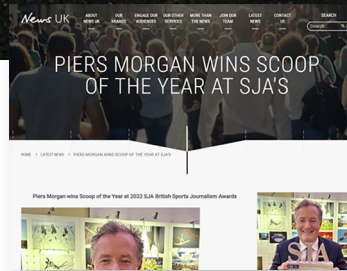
News UK

ABOUT NEWS UK

OUR BRANDS

ENGAGE OUR AUDIENCES

OUR OTHER SERVICES

MORE THAN THE NEWS

JOIN OUR TEAM

LATEST NEWS

CONTACT US

SEARCH

Search

PIERS MORGAN WINS SCOOP OF THE YEAR AT SJA'S

HOME > LATEST NEWS > PIERS MORGAN WINS SCOOP OF THE YEAR AT SJA'S

Piers Morgan wins Scoop of the Year at 2022 SJA British Sports Journalism Awards